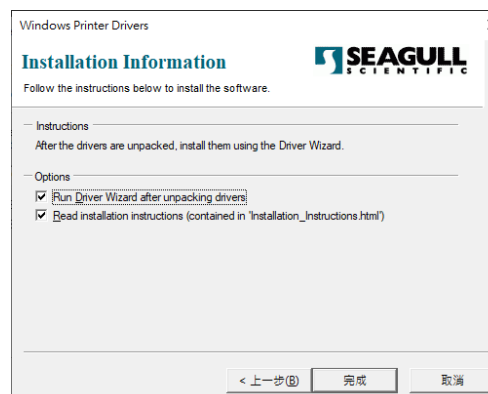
Windows Printer Drivers

Installation Information

SEAGULL SCIENTIFIC

Follow the instructions below to install the software.

Instructions

After the drivers are unpacked, install them using the Driver Wizard.

Options

☑ Run Driver Wizard after unpacking drivers

☑ Read installation instructions (contained in 'Installation_Instructions.html')

< 上一步(B)

完成

取消